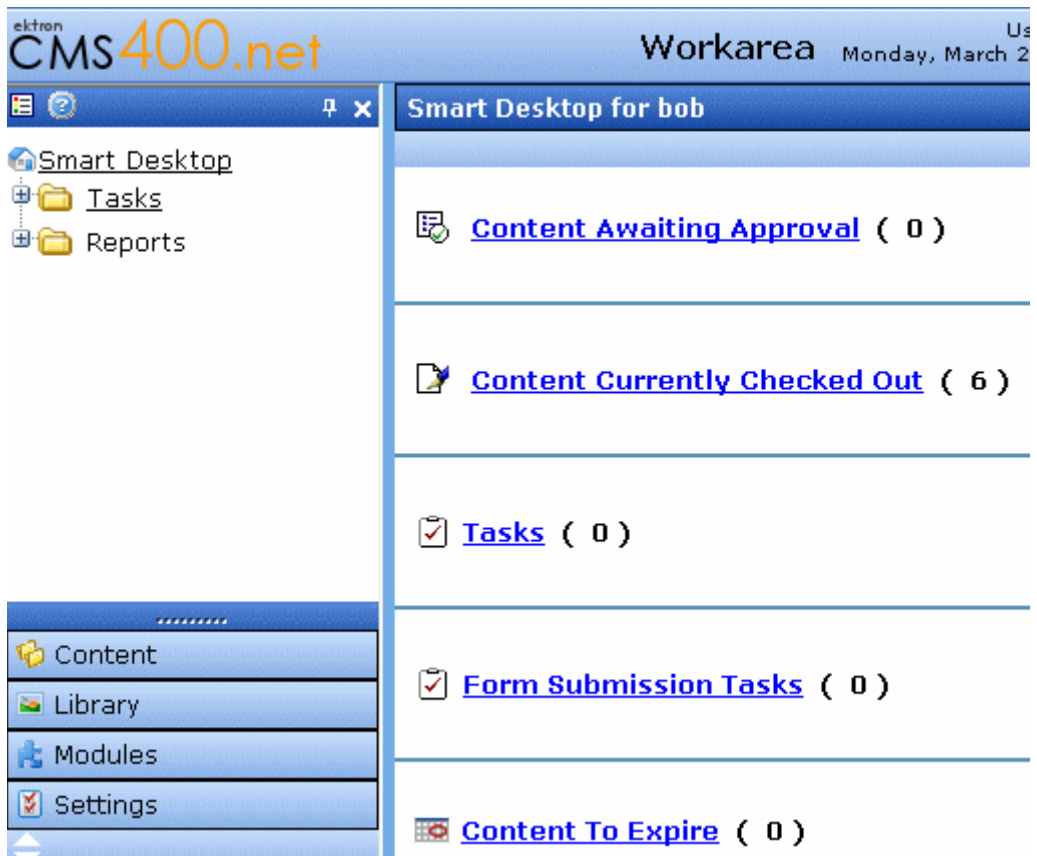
ektron CMS400.net

Workarea

Us

Monday, March 2

Smart Desktop

Tasks

Reports

Content

Library

Modules

Settings

Smart Desktop for bob

Content Awaiting Approval ( 0 )

Content Currently Checked Out ( 6 )

Tasks ( 0 )

Form Submission Tasks ( 0 )

Content To Expire ( 0 )